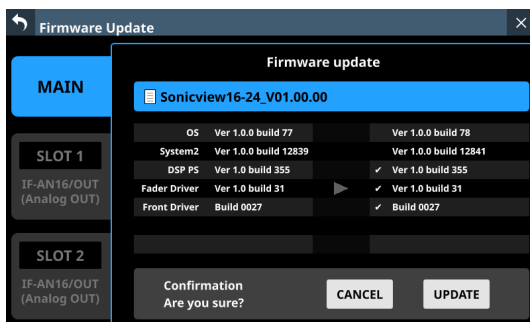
Firmware Update

MAIN

SLOT 1
IF-AN16/OUT (Analog OUT)

SLOT 2
IF-AN16/OUT (Analog OUT)

Firmware update

Sonicview16-24_V01.00.00

| | | | |
|---|---|---|---|
| OS | Ver 1.0.0 build 77 | | Ver 1.0.0 build 78 |
| System2 | Ver 1.0.0 build 12839 | | Ver 1.0.0 build 12841 |
| DSP PS | Ver 1.0 build 355 | ✔ | Ver 1.0 build 355 |
| Fader Driver | Ver 1.0 build 31 | ✔ | Ver 1.0 build 31 |
| Front Driver | Build 0027 | ✔ | Build 0027 |

Confirmation
Are you sure?

CANCEL

UPDATE